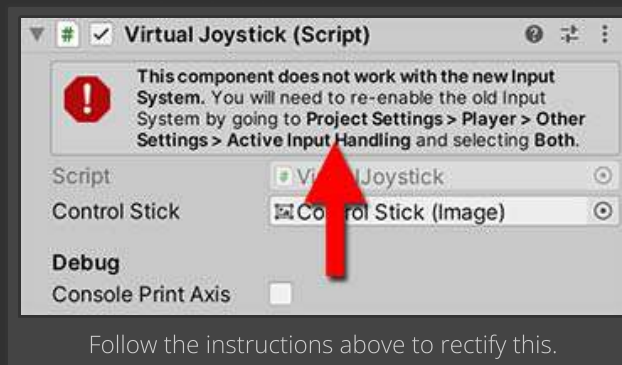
Virtual Joystick (Script)

This component does not work with the new Input System. You will need to re-enable the old Input System by going to Project Settings > Player > Other Settings > Active Input Handling and selecting Both.

Script | Vi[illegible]lJoystick
Control Stick | Co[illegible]rol Stick (Image)

Debug
Console Print Axis

Follow the instructions above to rectify this.